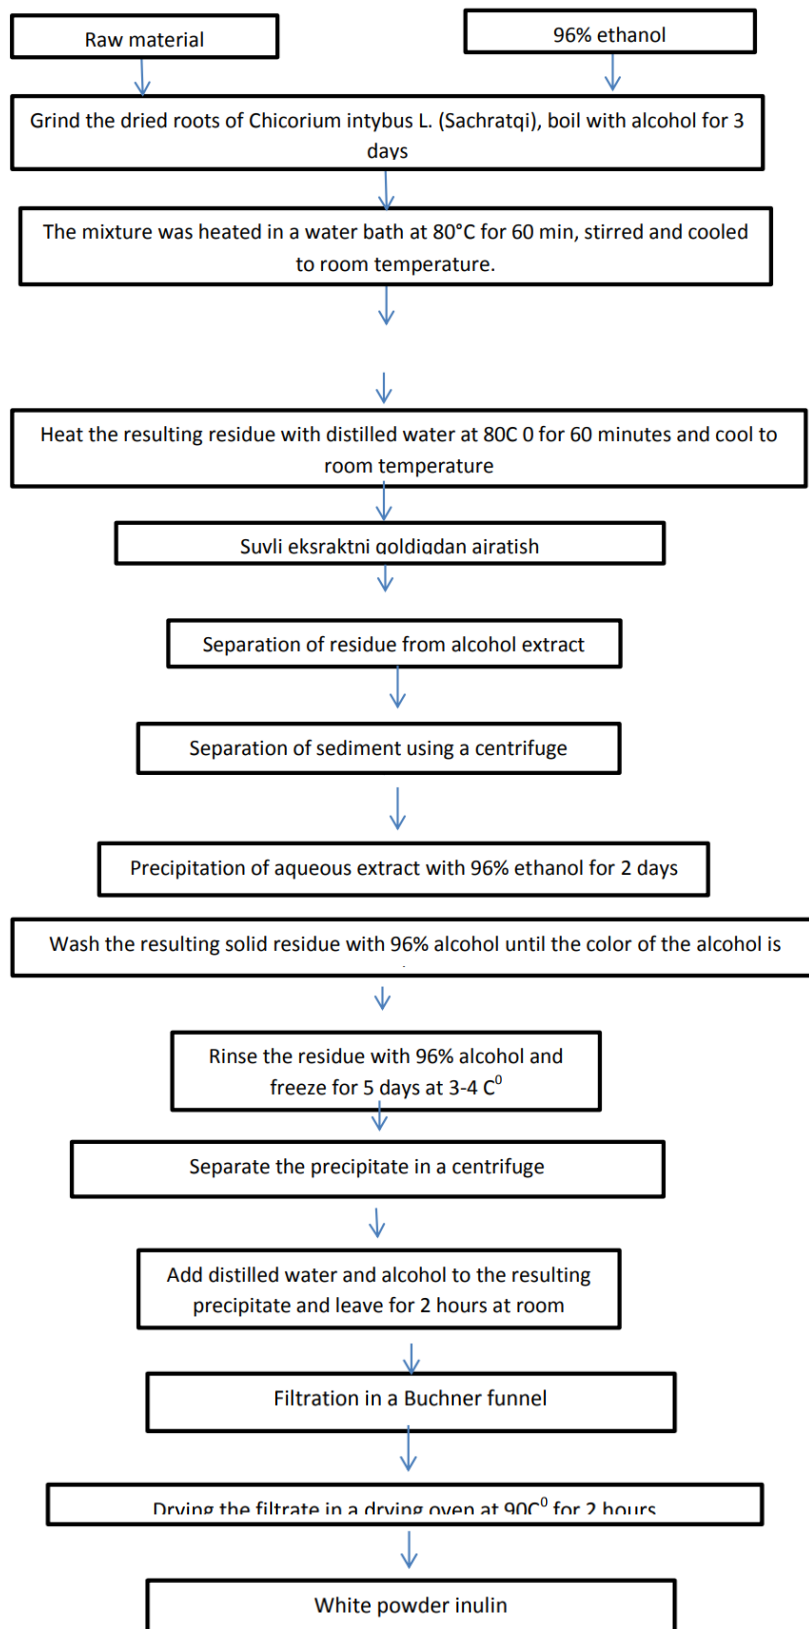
Raw material

96% ethanol

Grind the dried roots of Chicorium intybus L. (Sachratqi), boil with alcohol for 3 days

The mixture was heated in a water bath at 80°C for 60 min, stirred and cooled to room temperature.

Heat the resulting residue with distilled water at 80C 0 for 60 minutes and cool to room temperature

Suvli eksraktni qoldiqdan ajratish

Separation of residue from alcohol extract

Separation of sediment using a centrifuge

Precipitation of aqueous extract with 96% ethanol for 2 days

Wash the resulting solid residue with 96% alcohol until the color of the alcohol is

Rinse the residue with 96% alcohol and freeze for 5 days at 3-4 $C^0$

Separate the precipitate in a centrifuge

Add distilled water and alcohol to the resulting precipitate and leave for 2 hours at room

Filtration in a Buchner funnel

Drying the filtrate in a drying oven at $90C^0$ for 2 hours

White powder inulin